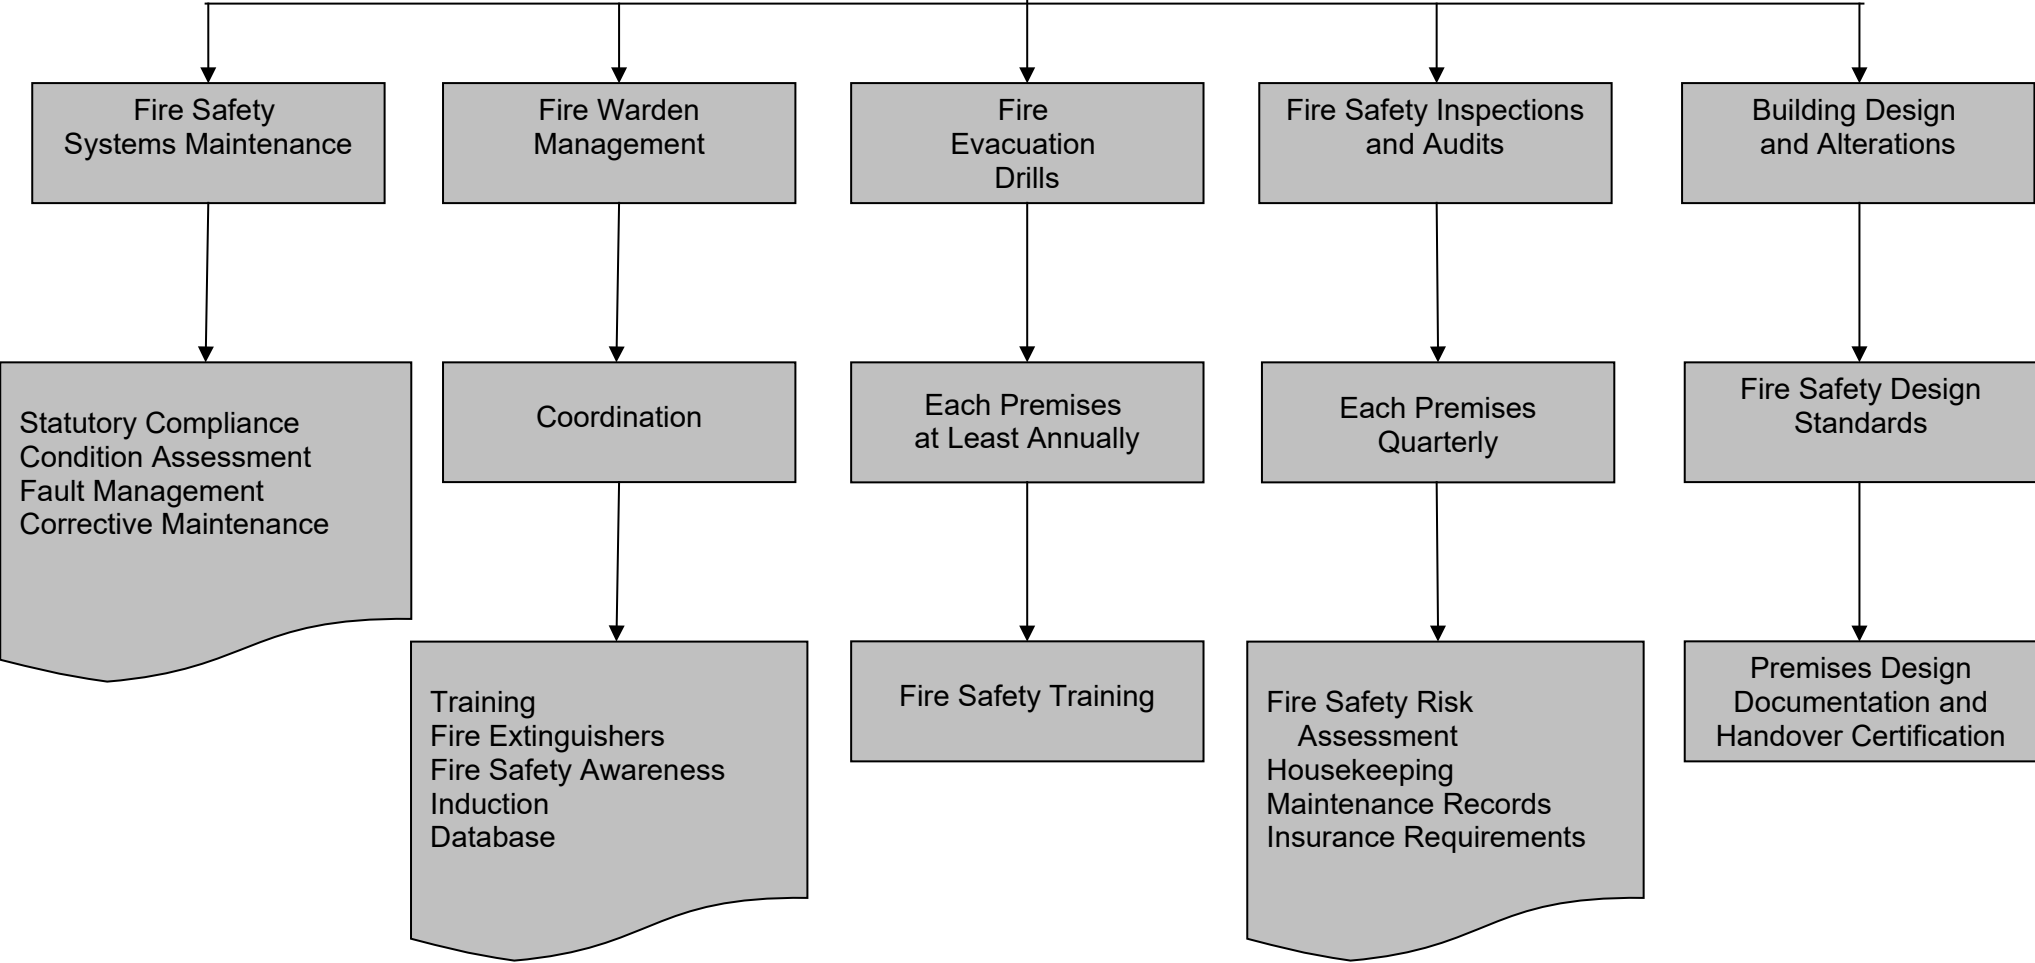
Fire Safety Systems Maintenance

Statutory Compliance
Condition Assessment
Fault Management
Corrective Maintenance

Fire Warden Management

Coordination

Training
Fire Extinguishers
Fire Safety Awareness
Induction
Database

Fire Evacuation Drills

Each Premises at Least Annually

Fire Safety Training

Fire Safety Inspections and Audits

Each Premises Quarterly

Fire Safety Risk Assessment
Housekeeping
Maintenance Records
Insurance Requirements

Building Design and Alterations

Fire Safety Design Standards

Premises Design Documentation and Handover Certification